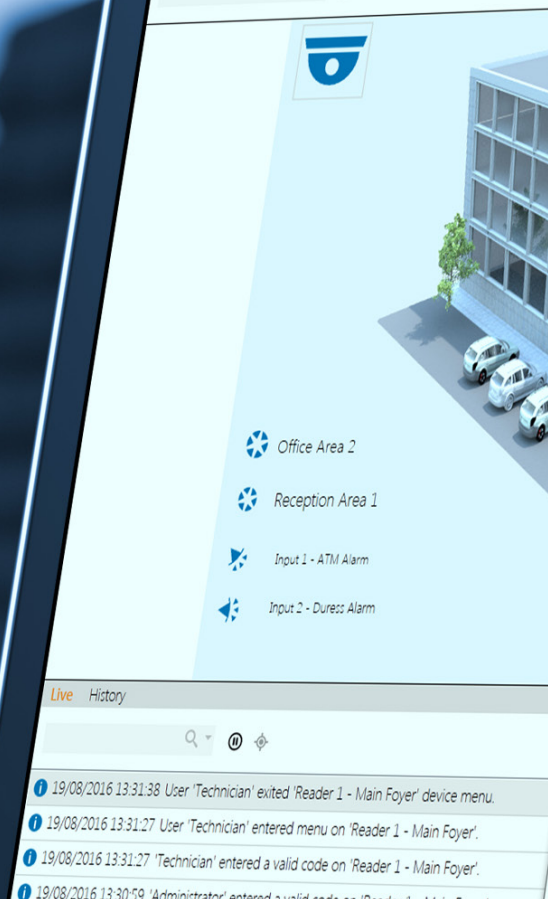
Office Area 2

Reception Area 1

Input 1 - ATM Alarm

Input 2 - Duress Alarm

Live History

19/08/2016 13:31:38 User 'Technician' exited 'Reader 1 - Main Foyer' device menu.

19/08/2016 13:31:27 User 'Technician' entered menu on 'Reader 1 - Main Foyer'.

19/08/2016 13:31:27 'Technician' entered a valid code on 'Reader 1 - Main Foyer'.

19/08/2016 13:30:59 'Administrator' entered a valid code on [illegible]